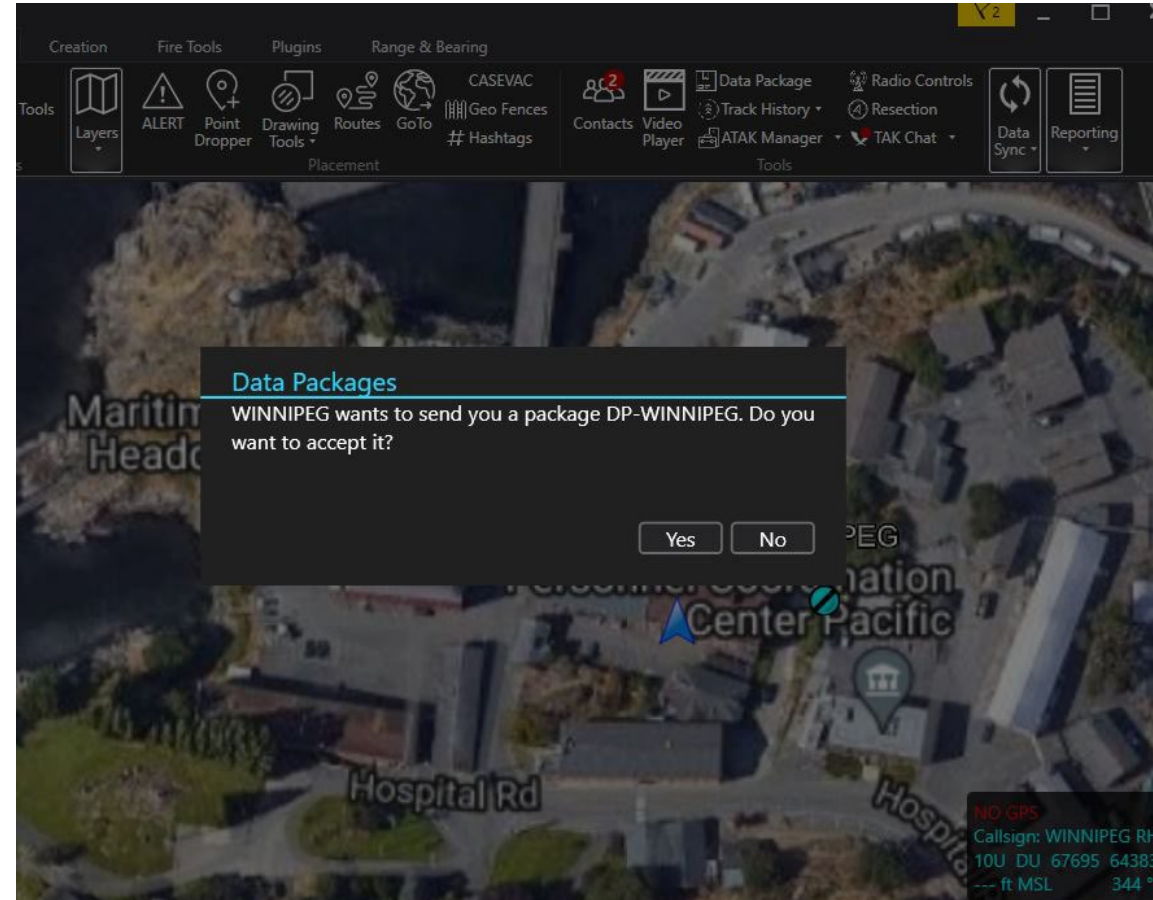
2

Creation Fire Tools Plugins Range & Bearing

Tools

Layers

ALERT

Point Dropper

Drawing Tools

Routes

GoTo

CASEVAC

Geo Fences

# Hashtags

Placement

2

Contacts

Video Player

Data Package

Track History

ATAK Manager

Radio Controls

Resection

TAK Chat

Tools

Data Sync

Reporting

Maritim Headq

Data Packages

WINNIPEG wants to send you a package DP-WINNIPEG. Do you want to accept it?

Yes No

PEG

Personnel Coordination Center Pacific

Hospital Rd

Hospit

NO GPS

Callsign: WINNIPEG RH

10U DU 67695 64383

--- ft MSL 344 °